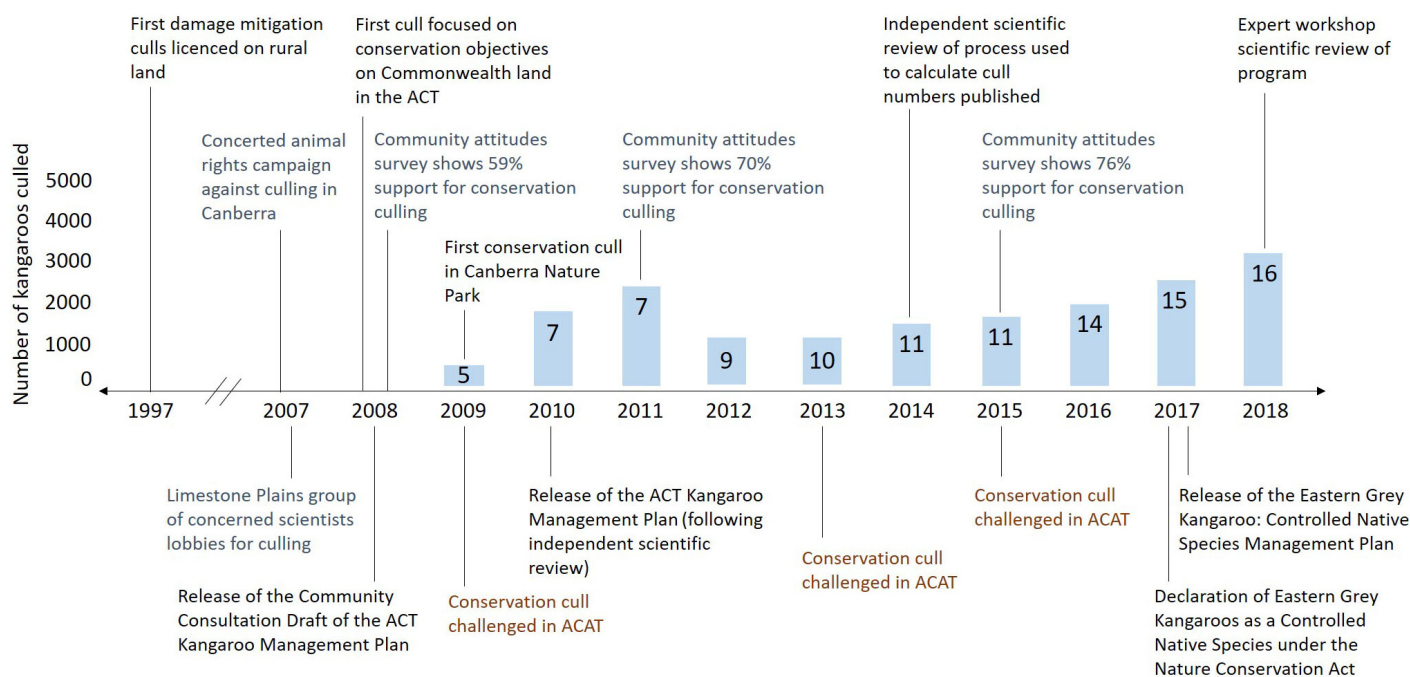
First damage mitigation culls licenced on rural land

First cull focused on conservation objectives on Commonwealth land in the ACT

Independent scientific review of process used to calculate cull numbers published

Expert workshop scientific review of program

Concerted animal rights campaign against culling in Canberra

Community attitudes survey shows 59% support for conservation culling

Community attitudes survey shows 70% support for conservation culling

Community attitudes survey shows 76% support for conservation culling

First conservation cull in Canberra Nature Park

Number of kangaroos culled

5000
4000
3000
2000
1000
0

5
7
7
9
10
11
11
14
15
16

1997
2007
2008
2009
2010
2011
2012
2013
2014
2015
2016
2017
2018

Limestone Plains group of concerned scientists lobbies for culling

Release of the Community Consultation Draft of the ACT Kangaroo Management Plan

Conservation cull challenged in ACAT

Release of the ACT Kangaroo Management Plan (following independent scientific review)

Conservation cull challenged in ACAT

Conservation cull challenged in ACAT

Release of the Eastern Grey Kangaroo: Controlled Native Species Management Plan

Declaration of Eastern Grey Kangaroos as a Controlled Native Species under the Nature Conservation Act